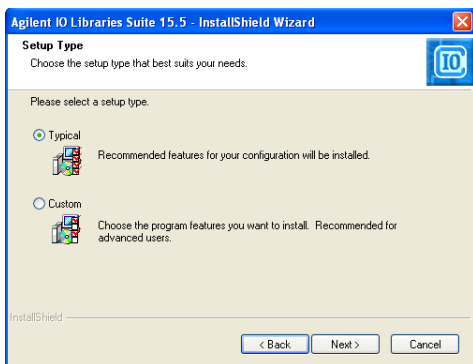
Agilent IO Libraries Suite 15.5 - InstallShield Wizard

Setup Type
Choose the setup type that best suits your needs.

IO

Please select a setup type.

Typical
Recommended features for your configuration will be installed.

Custom
Choose the program features you want to install. Recommended for advanced users.

InstallShield

< Back
Next >
Cancel